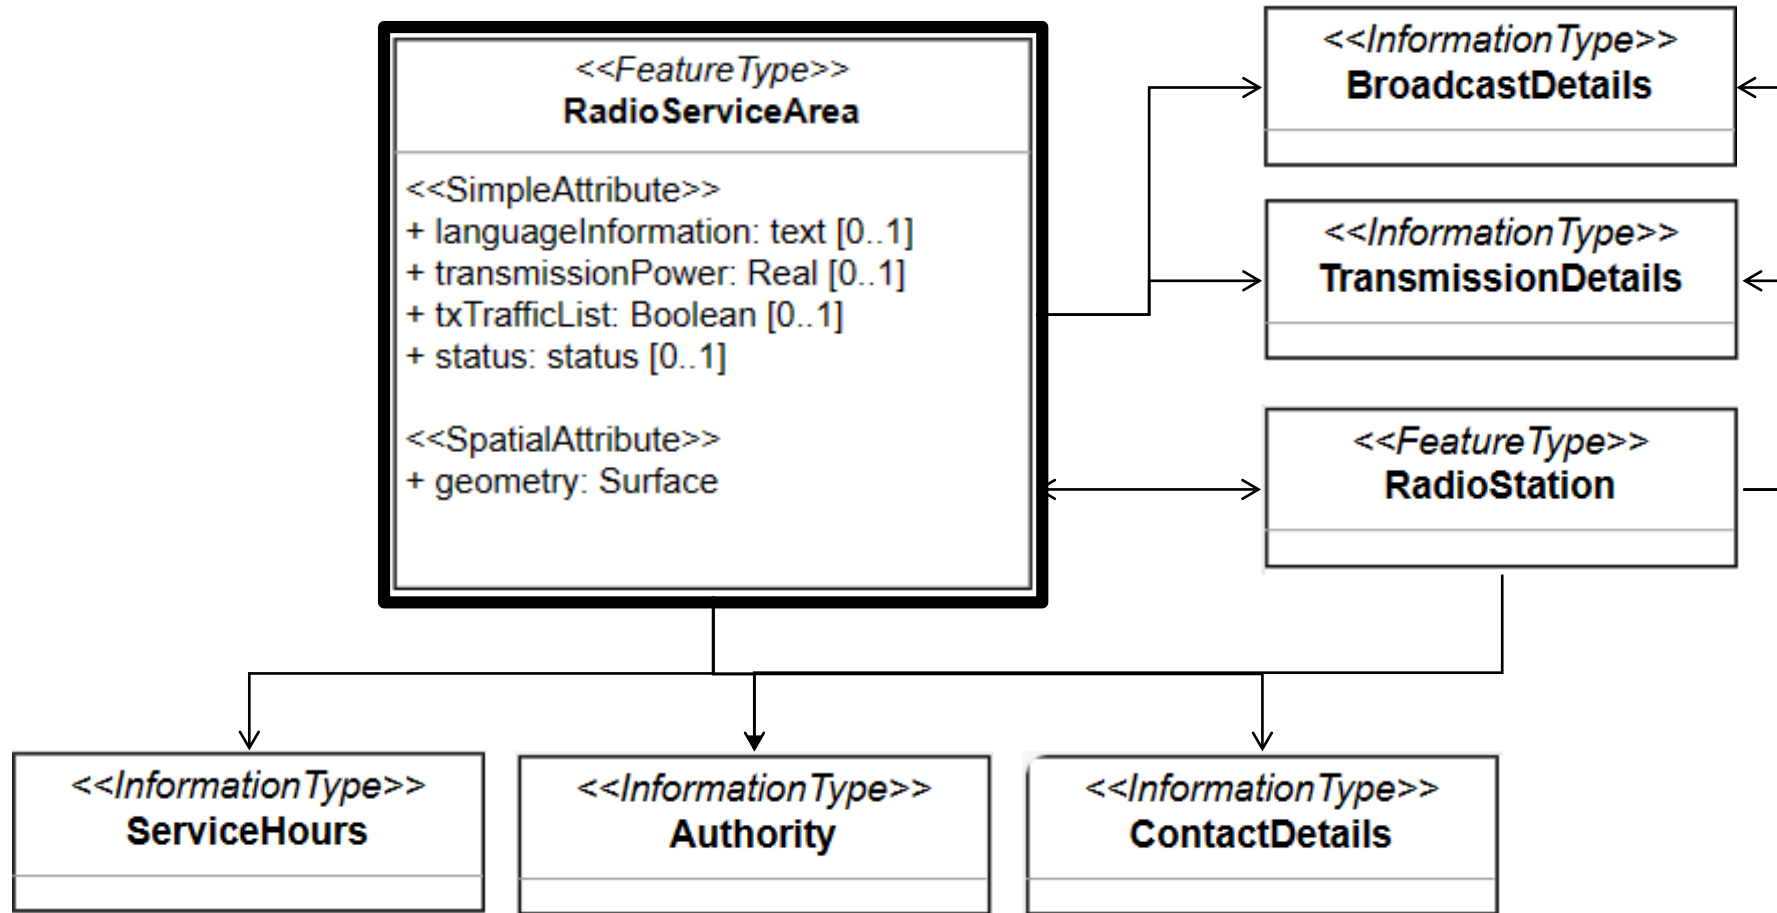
<<FeatureType>>
RadioServiceArea

<<SimpleAttribute>>
+ languageInformation: text [0..1]
+ transmissionPower: Real [0..1]
+ txTrafficList: Boolean [0..1]
+ status: status [0..1]

<<SpatialAttribute>>
+ geometry: Surface

<<InformationType>>
BroadcastDetails

<<InformationType>>
TransmissionDetails

<<FeatureType>>
RadioStation

<<InformationType>>
ServiceHours

<<InformationType>>
Authority

<<InformationType>>
ContactDetails